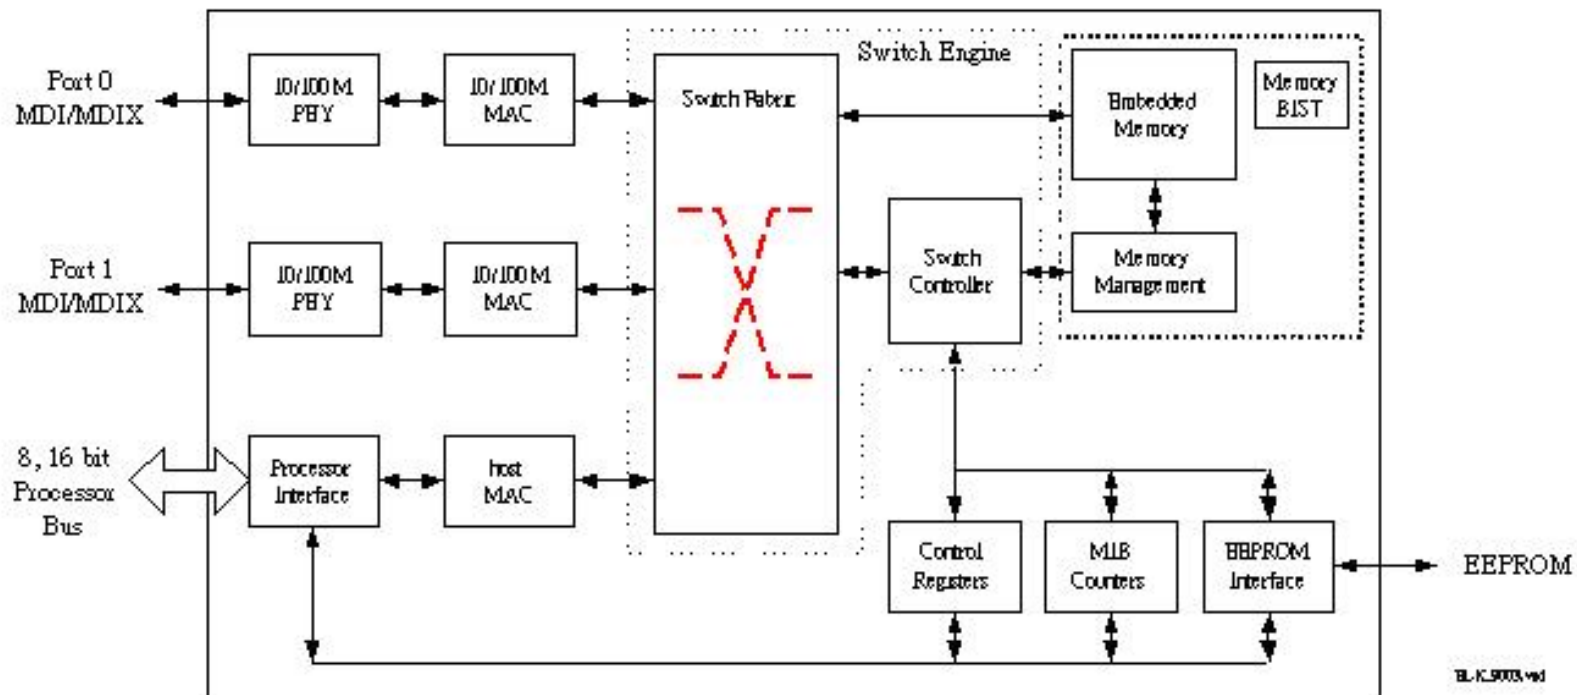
Port 0
MDI/MDIX

10/100M
PHY

10/100M
MAC

Switch Engine

Switch Fabric

Embedded
Memory

Memory
BIST

Port 1
MDI/MDIX

10/100M
PHY

10/100M
MAC

Switch
Controller

Memory
Management

8, 16 bit
Processor
Bus

Processor
Interface

host
MAC

Control
Registers

MIB
Counters

EEPROM
Interface

EEPROM

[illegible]